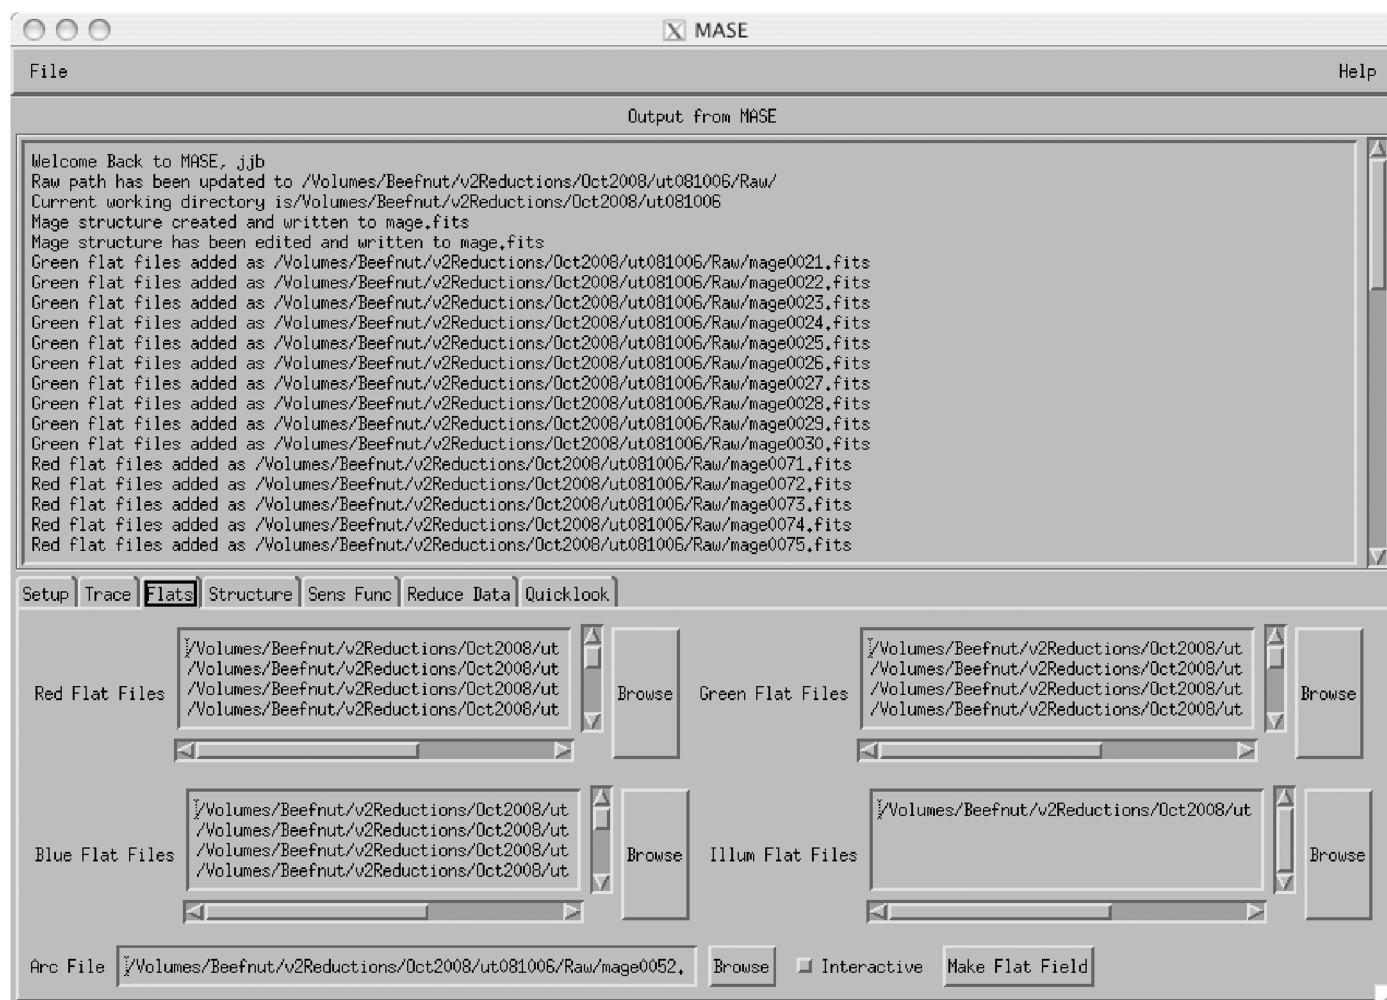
MASE

File

Help

Output from MASE

Welcome Back to MASE, jjb
Raw path has been updated to /Volumes/Beefnut/v2Reductions/Oct2008/ut081006/Raw/
Current working directory is/Volumes/Beefnut/v2Reductions/Oct2008/ut081006
Mage structure created and written to mage.fits
Mage structure has been edited and written to mage.fits
Green flat files added as /Volumes/Beefnut/v2Reductions/Oct2008/ut081006/Raw/mage0021.fits
Green flat files added as /Volumes/Beefnut/v2Reductions/Oct2008/ut081006/Raw/mage0022.fits
Green flat files added as /Volumes/Beefnut/v2Reductions/Oct2008/ut081006/Raw/mage0023.fits
Green flat files added as /Volumes/Beefnut/v2Reductions/Oct2008/ut081006/Raw/mage0024.fits
Green flat files added as /Volumes/Beefnut/v2Reductions/Oct2008/ut081006/Raw/mage0025.fits
Green flat files added as /Volumes/Beefnut/v2Reductions/Oct2008/ut081006/Raw/mage0026.fits
Green flat files added as /Volumes/Beefnut/v2Reductions/Oct2008/ut081006/Raw/mage0027.fits
Green flat files added as /Volumes/Beefnut/v2Reductions/Oct2008/ut081006/Raw/mage0028.fits
Green flat files added as /Volumes/Beefnut/v2Reductions/Oct2008/ut081006/Raw/mage0029.fits
Green flat files added as /Volumes/Beefnut/v2Reductions/Oct2008/ut081006/Raw/mage0030.fits
Red flat files added as /Volumes/Beefnut/v2Reductions/Oct2008/ut081006/Raw/mage0071.fits
Red flat files added as /Volumes/Beefnut/v2Reductions/Oct2008/ut081006/Raw/mage0072.fits
Red flat files added as /Volumes/Beefnut/v2Reductions/Oct2008/ut081006/Raw/mage0073.fits
Red flat files added as /Volumes/Beefnut/v2Reductions/Oct2008/ut081006/Raw/mage0074.fits
Red flat files added as /Volumes/Beefnut/v2Reductions/Oct2008/ut081006/Raw/mage0075.fits

Setup Trace Flats Structure Sens Func Reduce Data Quicklook

Red Flat Files
/Volumes/Beefnut/v2Reductions/Oct2008/ut
/Volumes/Beefnut/v2Reductions/Oct2008/ut
/Volumes/Beefnut/v2Reductions/Oct2008/ut
/Volumes/Beefnut/v2Reductions/Oct2008/ut
Browse

Green Flat Files
/Volumes/Beefnut/v2Reductions/Oct2008/ut
/Volumes/Beefnut/v2Reductions/Oct2008/ut
/Volumes/Beefnut/v2Reductions/Oct2008/ut
/Volumes/Beefnut/v2Reductions/Oct2008/ut
Browse

Blue Flat Files
/Volumes/Beefnut/v2Reductions/Oct2008/ut
/Volumes/Beefnut/v2Reductions/Oct2008/ut
/Volumes/Beefnut/v2Reductions/Oct2008/ut
/Volumes/Beefnut/v2Reductions/Oct2008/ut
Browse

Illum Flat Files
/Volumes/Beefnut/v2Reductions/Oct2008/ut
Browse

Arc File /Volumes/Beefnut/v2Reductions/Oct2008/ut081006/Raw/mage0052.
Browse
Interactive
Make Flat Field